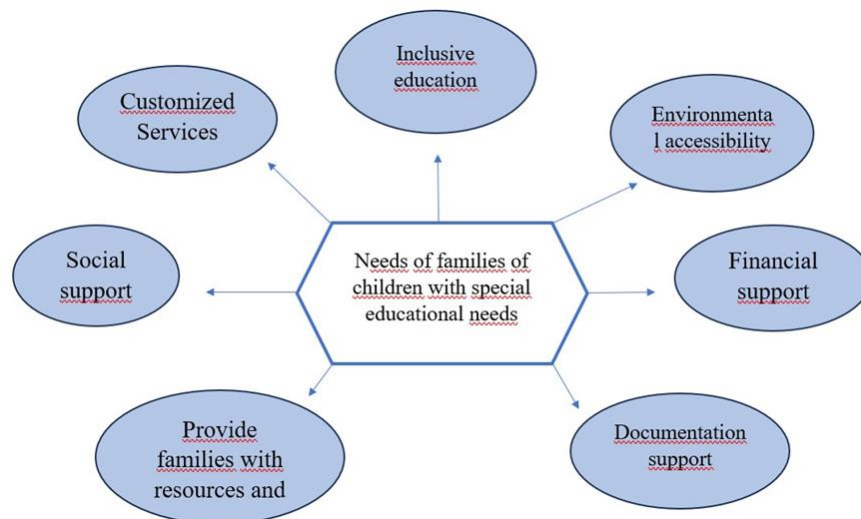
Inclusive education

Customized Services

Environmenta l accessibility

Social support

Needs of families of children with special educational needs

Financial support

Provide families with resources and

Documentation support